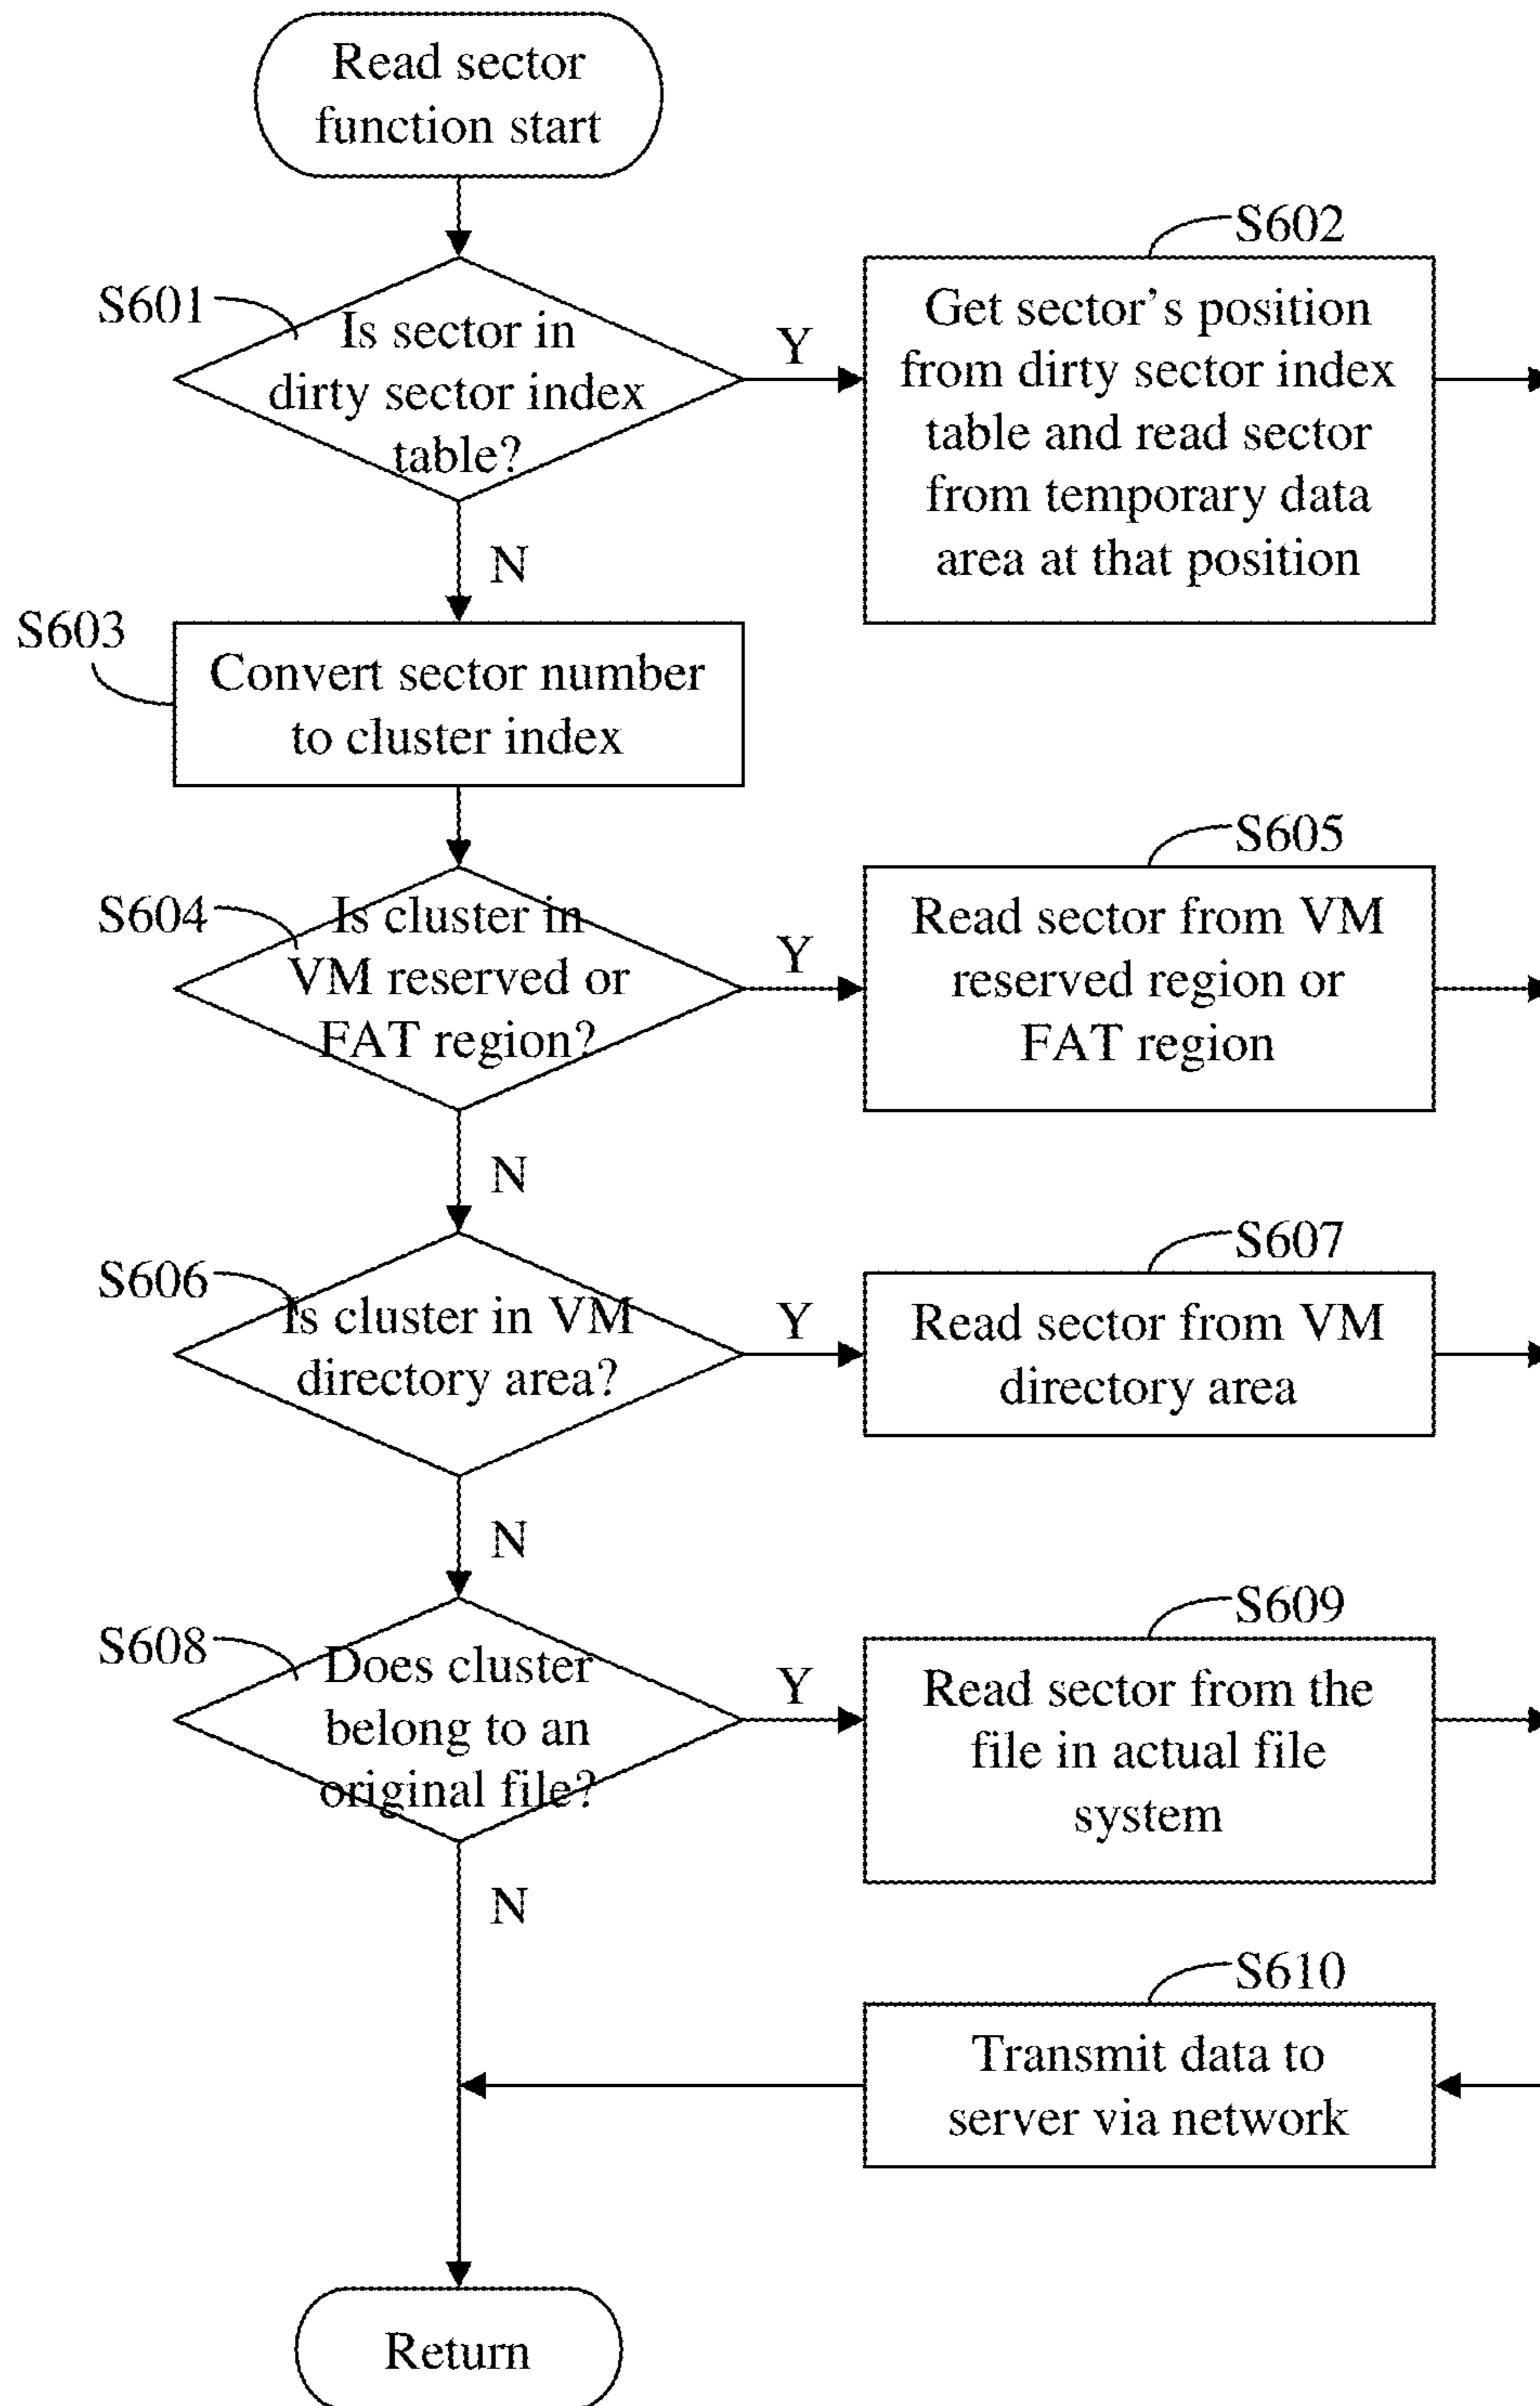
Read sector function start

S601

Is sector in dirty sector index table?

Y

S602

Get sector’s position from dirty sector index table and read sector from temporary data area at that position

N

S603

Convert sector number to cluster index

S604

Is cluster in VM reserved or FAT region?

Y

S605

Read sector from VM reserved region or FAT region

N

S606

Is cluster in VM directory area?

Y

S607

Read sector from VM directory area

N

S608

Does cluster belong to an original file?

Y

S609

Read sector from the file in actual file system

N

S610

Transmit data to server via network

Return